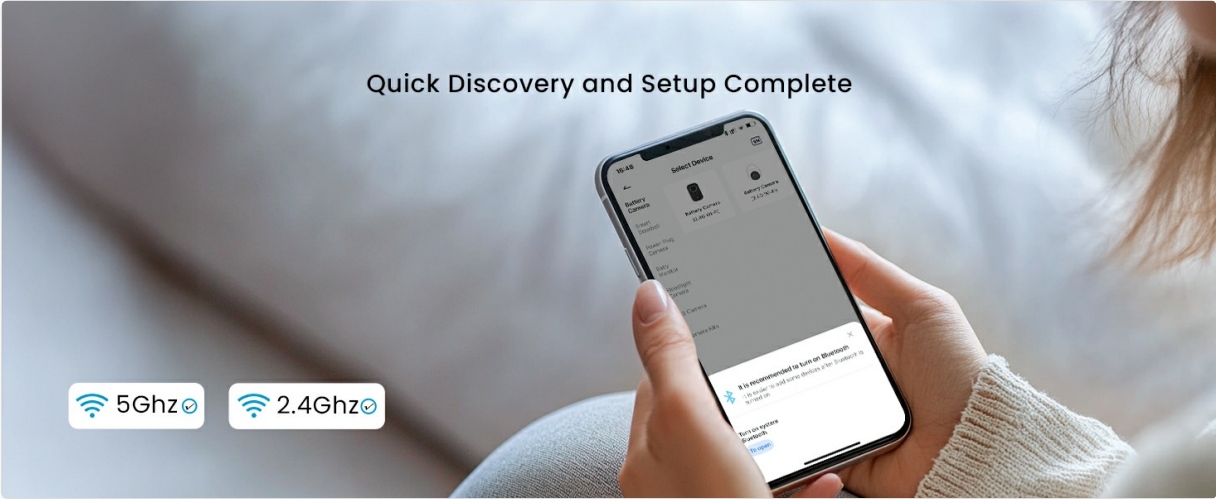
Quick Discovery and Setup Complete

15:48

Select Device

Battery Camera

Smart Doorbell

Power Plug Camera

Baby Monitor

Floodlight Camera

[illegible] Camera

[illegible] Camera Kits

Battery Camera

Battery Camera

It is recommended to turn on Bluetooth

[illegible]

Turn on system Bluetooth

To open

5Ghz

2.4Ghz